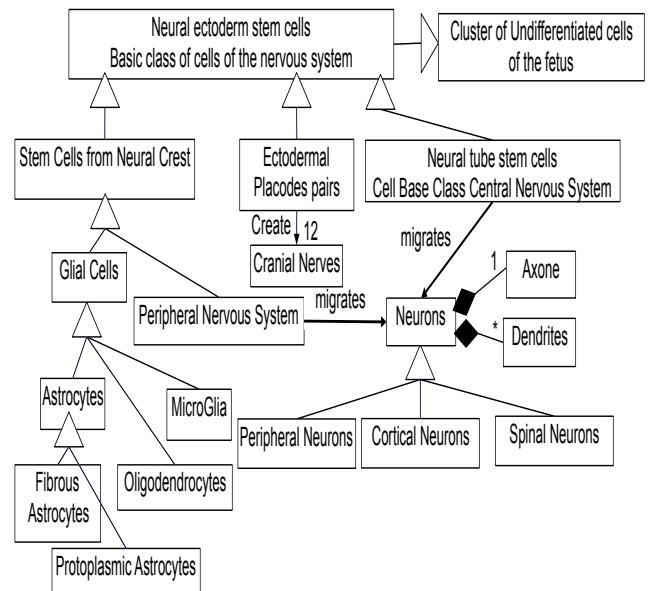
Neural ectoderm stem cells
Basic class of cells of the nervous system

Cluster of Undifferentiated cells of the fetus

Stem Cells from Neural Crest

Ectodermal Placodes pairs

Neural tube stem cells
Cell Base Class Central Nervous System

Create

12

Cranial Nerves

migrates

Glial Cells

1

Axone

Peripheral Nervous System

migrates

Neurons

*

Dendrites

Astrocytes

MicroGlia

Peripheral Neurons

Cortical Neurons

Spinal Neurons

Fibrous Astrocytes

Oligodendrocytes

Protoplasmic Astrocytes